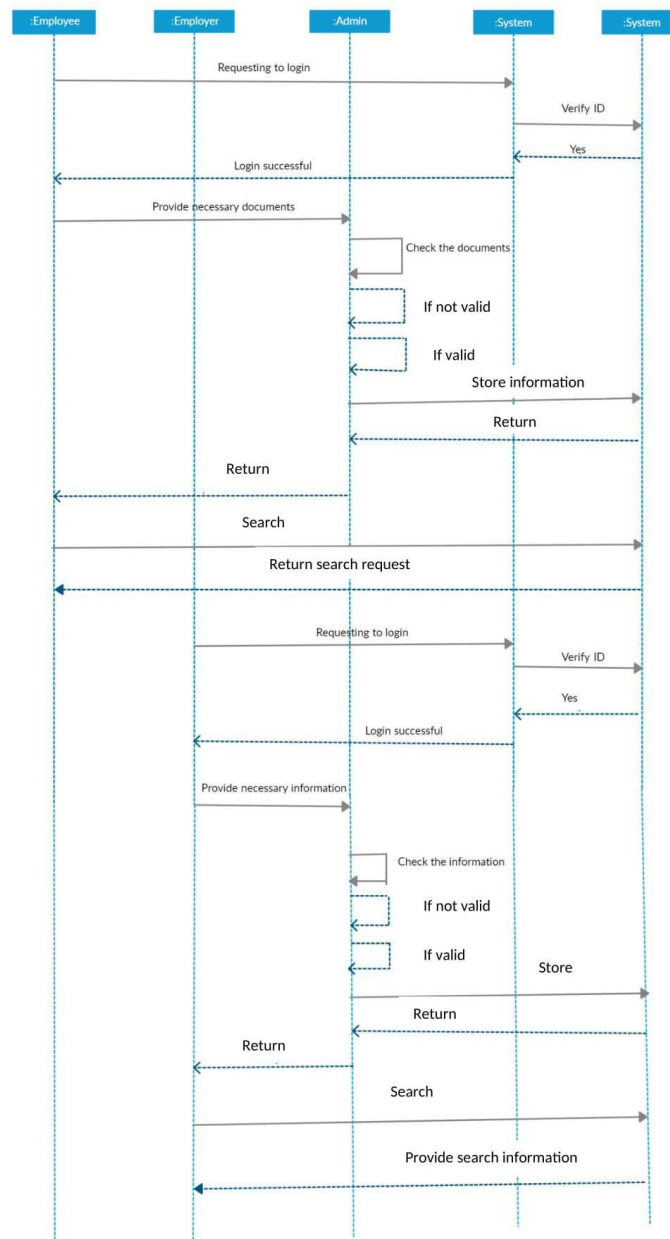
:Employee
:Employer
:Admin
:System
:System

Requesting to login
Verify ID
Yes
Login successful
Provide necessary documents
Check the documents
If not valid
If valid
Store information
Return
Return
Search
Return search request

Requesting to login
Verify ID
Yes
Login successful
Provide necessary information
Check the information
If not valid
If valid
Store
Return
Return
Search
Provide search information